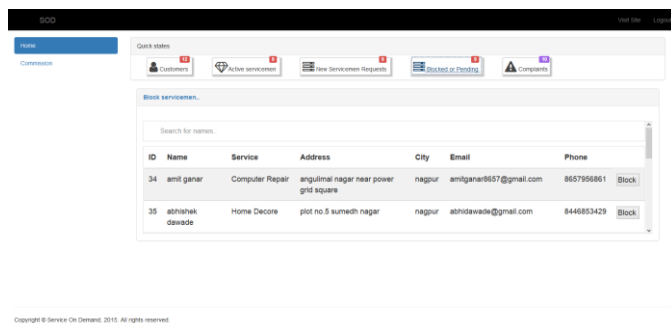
SOD

Visit Site Logout

Home

Commission

Quick states

13 Customers

9 Active servicemen

0 New Servicemen Requests

0 Blocked or Pending

10 Complaints

Block servicemen..

Search for names..

| ID | Name | Service | Address | City | Email | Phone | |
|---|---|---|---|---|---|---|---|
| 34 | amit ganar | Computer Repair | angulimal nagar near power grid square | nagpur | amitganar8657@gmail.com | 8657956861 | Block |
| 35 | abhishek dawade | Home Decore | plot no.5 sumedh nagar | nagpur | abhidawade@gmail.com | 8446853429 | Block |

Copyright © Service On Demand, 2015. All rights reserved.